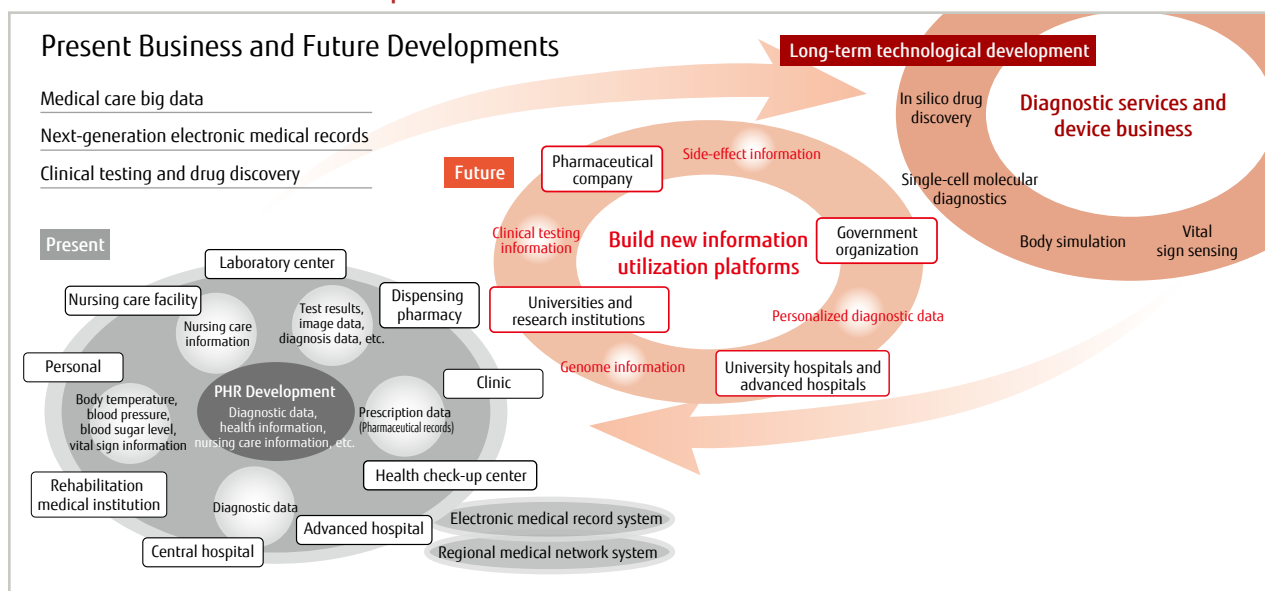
Present Business and Future Developments

Medical care big data

Next-generation electronic medical records

Clinical testing and drug discovery

Long-term technological development

In silico drug discovery

Diagnostic services and device business

Single-cell molecular diagnostics

Body simulation

Vital sign sensing

Future

Pharmaceutical company

Side-effect information

Clinical testing information

Build new information utilization platforms

Government organization

Universities and research institutions

Personalized diagnostic data

Genome information

University hospitals and advanced hospitals

Present

Laboratory center

Nursing care facility

Nursing care information

Test results, image data, diagnosis data, etc.

Dispensing pharmacy

Personal

Clinic

Body temperature, blood pressure, blood sugar level, vital sign information

PHR Development

Diagnostic data, health information, nursing care information, etc.

Prescription data (Pharmaceutical records)

Health check-up center

Rehabilitation medical institution

Diagnostic data

Advanced hospital

Electronic medical record system

Central hospital

Regional medical network system